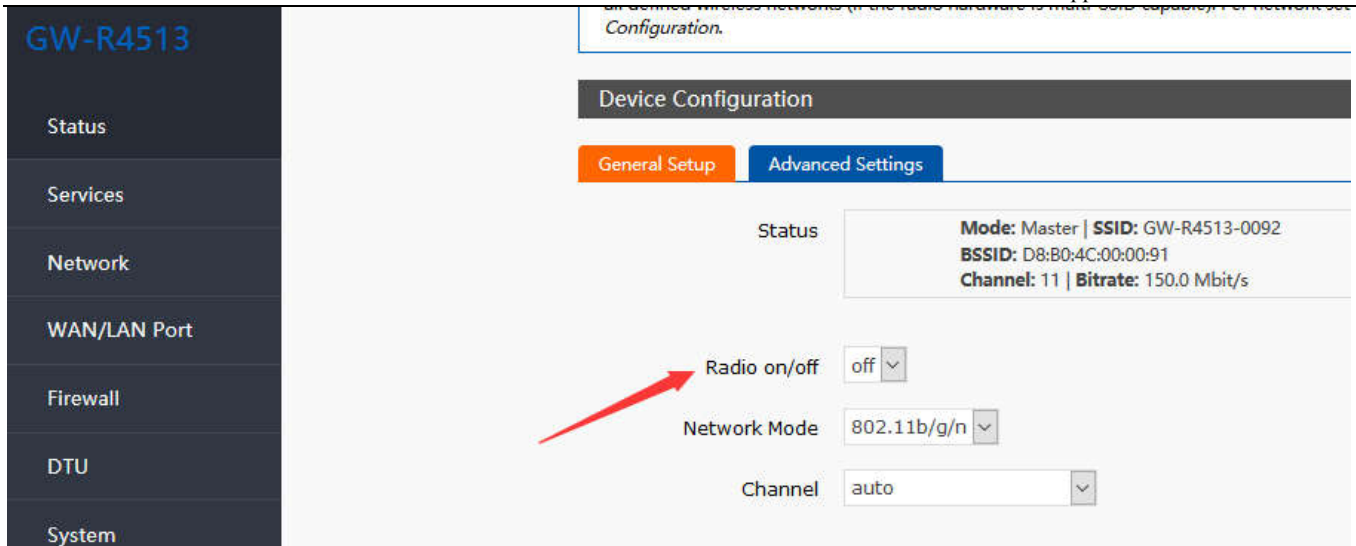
GW-R4513

Status

Services

Network

WAN/LAN Port

Firewall

DTU

System

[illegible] Configuration.

Device Configuration

General Setup | Advanced Settings

Status
Mode: Master | SSID: GW-R4513-0092
BSSID: D8:B0:4C:00:00:91
Channel: 11 | Bitrate: 150.0 Mbit/s

Radio on/off off

Network Mode 802.11b/g/n

Channel auto